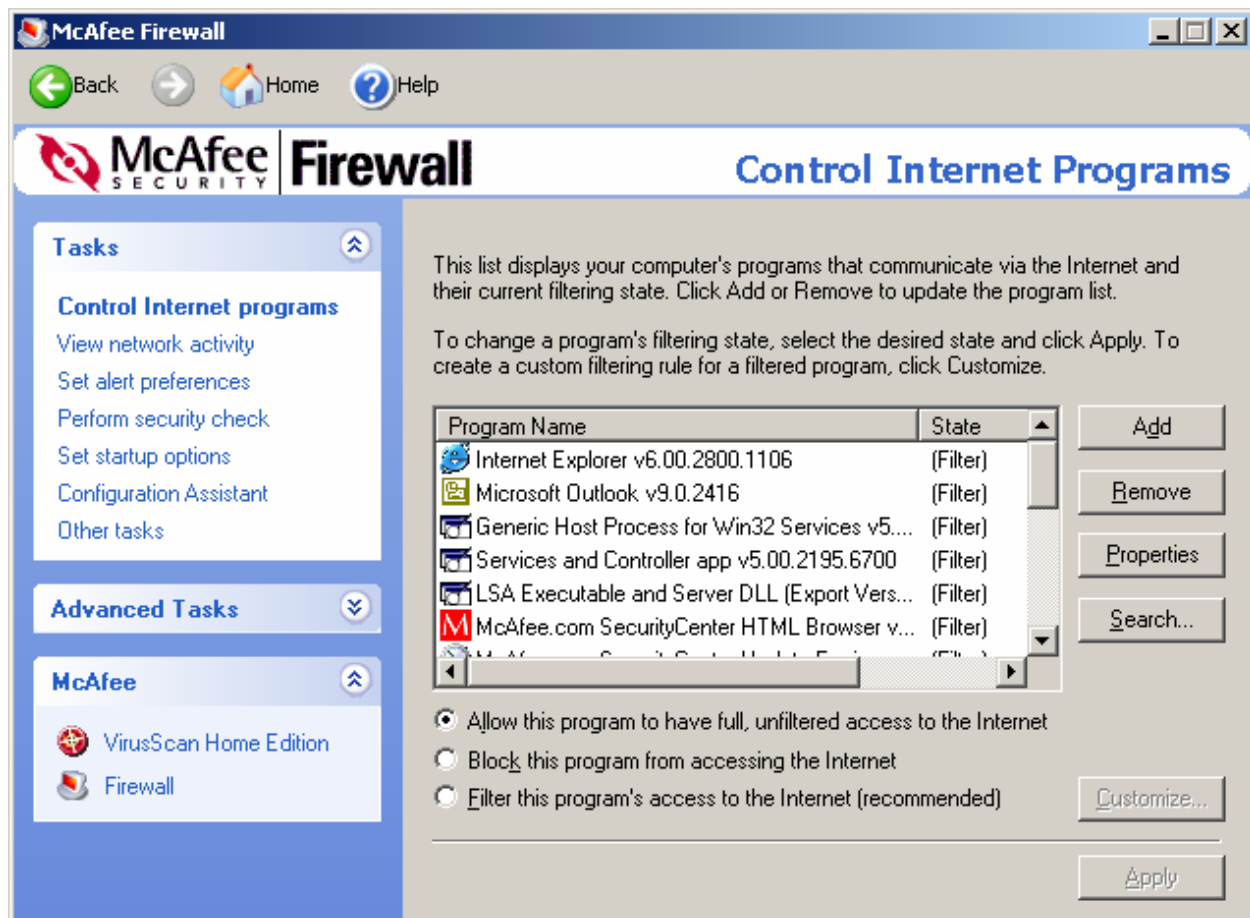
McAfee Firewall

Back Home Help

McAfee SECURITY | Firewall

Control Internet Programs

Tasks

Control Internet programs
View network activity
Set alert preferences
Perform security check
Set startup options
Configuration Assistant
Other tasks

Advanced Tasks

McAfee

VirusScan Home Edition
Firewall

This list displays your computer's programs that communicate via the Internet and their current filtering state. Click Add or Remove to update the program list.

To change a program's filtering state, select the desired state and click Apply. To create a custom filtering rule for a filtered program, click Customize.

| Program Name | State |
|---|---|
| Internet Explorer v6.00.2800.1106 | (Filter) |
| Microsoft Outlook v9.0.2416 | (Filter) |
| Generic Host Process for Win32 Services v5.... | (Filter) |
| Services and Controller app v5.00.2195.6700 | (Filter) |
| LSA Executable and Server DLL (Export Vers... | (Filter) |
| McAfee.com SecurityCenter HTML Browser v... | (Filter) |
| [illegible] | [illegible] |

Add
Remove
Properties
Search...

Allow this program to have full, unfiltered access to the Internet
Block this program from accessing the Internet
Filter this program's access to the Internet (recommended)

Customize...

Apply